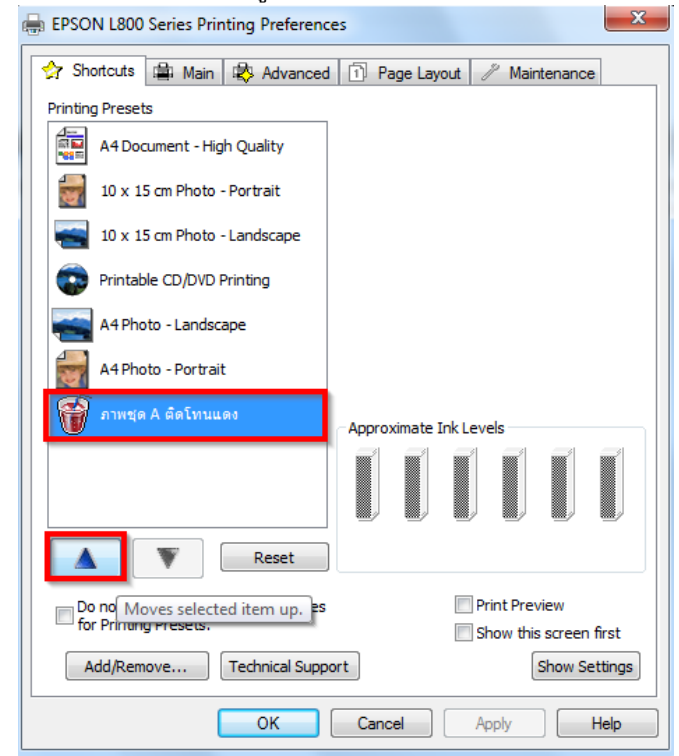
EPSON L800 Series Printing Preferences

Shortcuts | Main | Advanced | Page Layout | Maintenance

Printing Presets

A4 Document - High Quality

10 x 15 cm Photo - Portrait

10 x 15 cm Photo - Landscape

Printable CD/DVD Printing

A4 Photo - Landscape

A4 Photo - Portrait

ภาพชุด A ติดโทนแดง

Approximate Ink Levels

Reset

Do no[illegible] Moves selected item up. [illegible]es for Printing Presets.

Print Preview

Show this screen first

Add/Remove...

Technical Support

Show Settings

OK

Cancel

Apply

Help